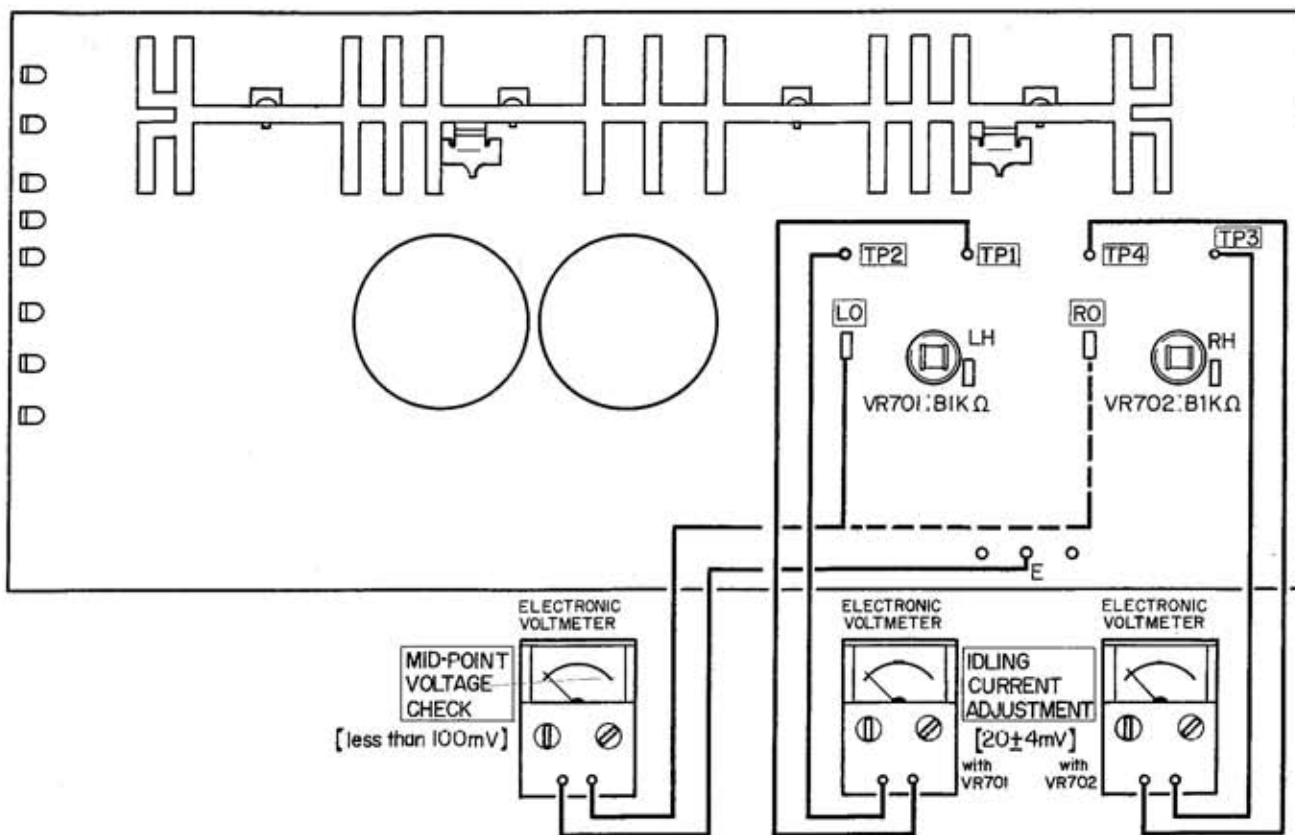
TP2
TP1
TP4
TP3
LO
RO
LH
RH
VR701:B1KΩ
VR702:B1KΩ
E

ELECTRONIC VOLTMETER
MID-POINT VOLTAGE CHECK
[less than 100mV]

ELECTRONIC VOLTMETER
IDLING CURRENT ADJUSTMENT
[20±4mV]
with VR701
with VR702

ELECTRONIC VOLTMETER